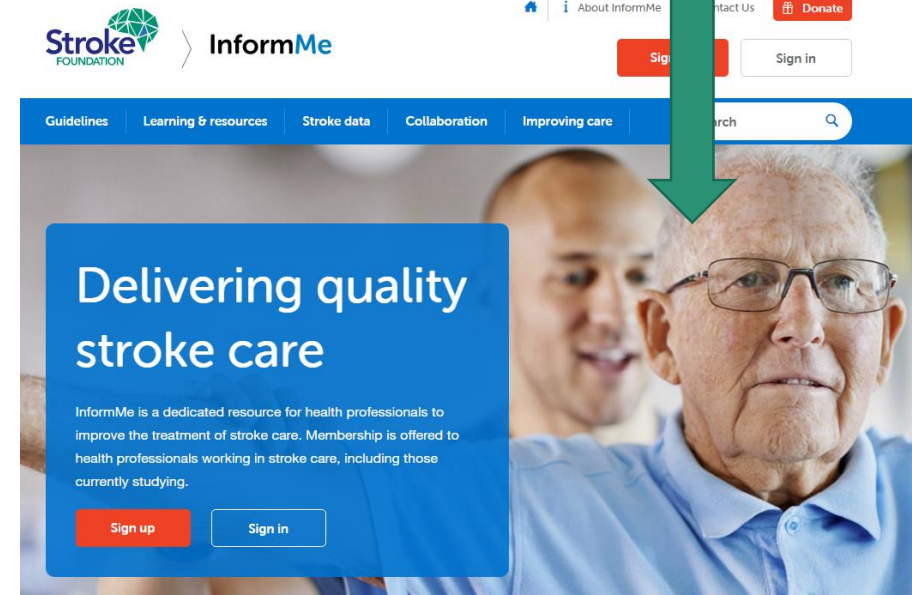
Stroke FOUNDATION

InformMe

About InformMe

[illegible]ntact Us

Donate

Sig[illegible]

Sign in

Guidelines

Learning & resources

Stroke data

Collaboration

Improving care

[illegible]rch

Delivering quality stroke care

InformMe is a dedicated resource for health professionals to improve the treatment of stroke care. Membership is offered to health professionals working in stroke care, including those currently studying.

Sign up

Sign in